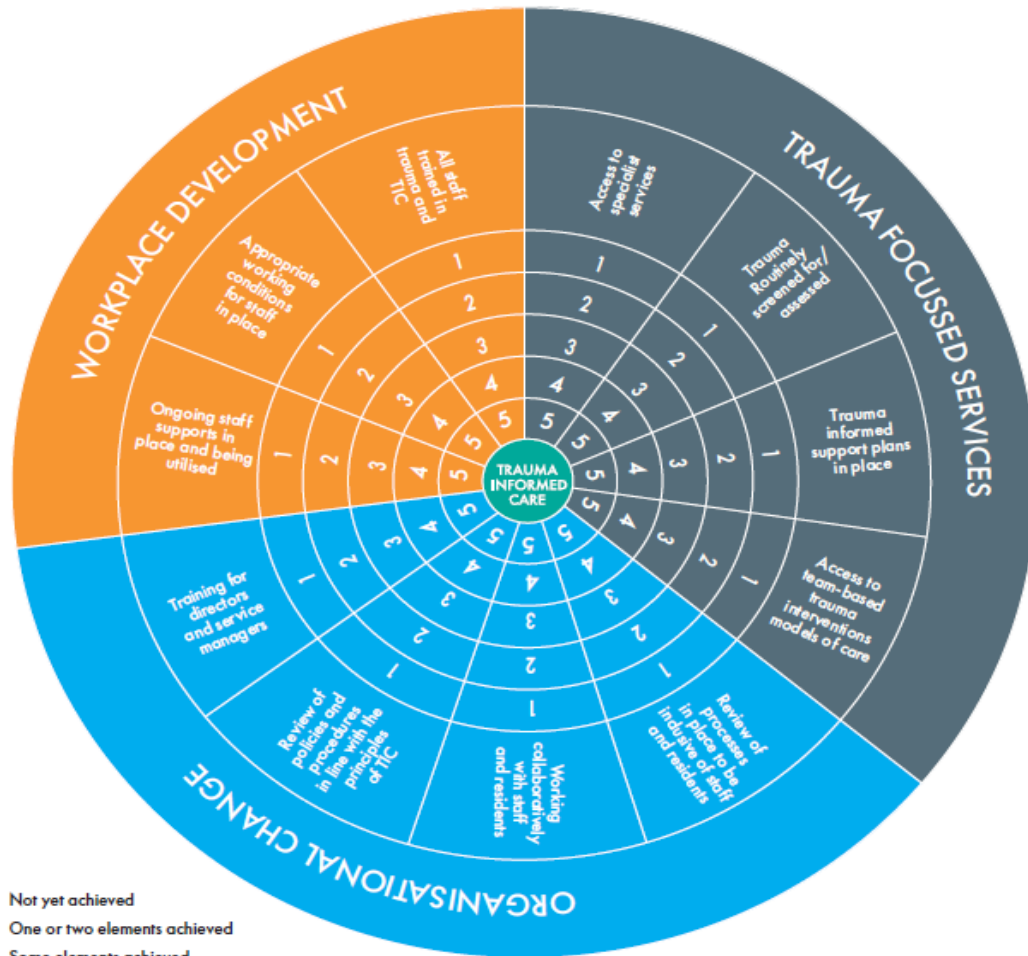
WORKPLACE DEVELOPMENT

All staff trained in trauma and TIC
1
2
3
4
5

Appropriate working conditions for staff in place
1
2
3
4
5

Ongoing staff supports in place and being utilised
1
2
3
4
5

TRAUMA FOCUSSED SERVICES

Access to specialist services
1
2
3
4
5

Trauma Routinely screened for/ assessed
1
2
3
4
5

Trauma informed support plans in place
1
2
3
4
5

Access to team-based trauma interventions models of care
1
2
3
4
5

TRAUMA INFORMED CARE

Training for directors and service managers
1
2
3
4
5

Review of policies and procedures in line with the principles of TIC
1
2
3
4
5

Working collaboratively with staff and residents
1
2
3
4
5

Review of processes in place to be inclusive of staff and residents
1
2
3
4
5

ORGANISATIONAL CHANGE

Not yet achieved
One or two elements achieved
Some elements achieved